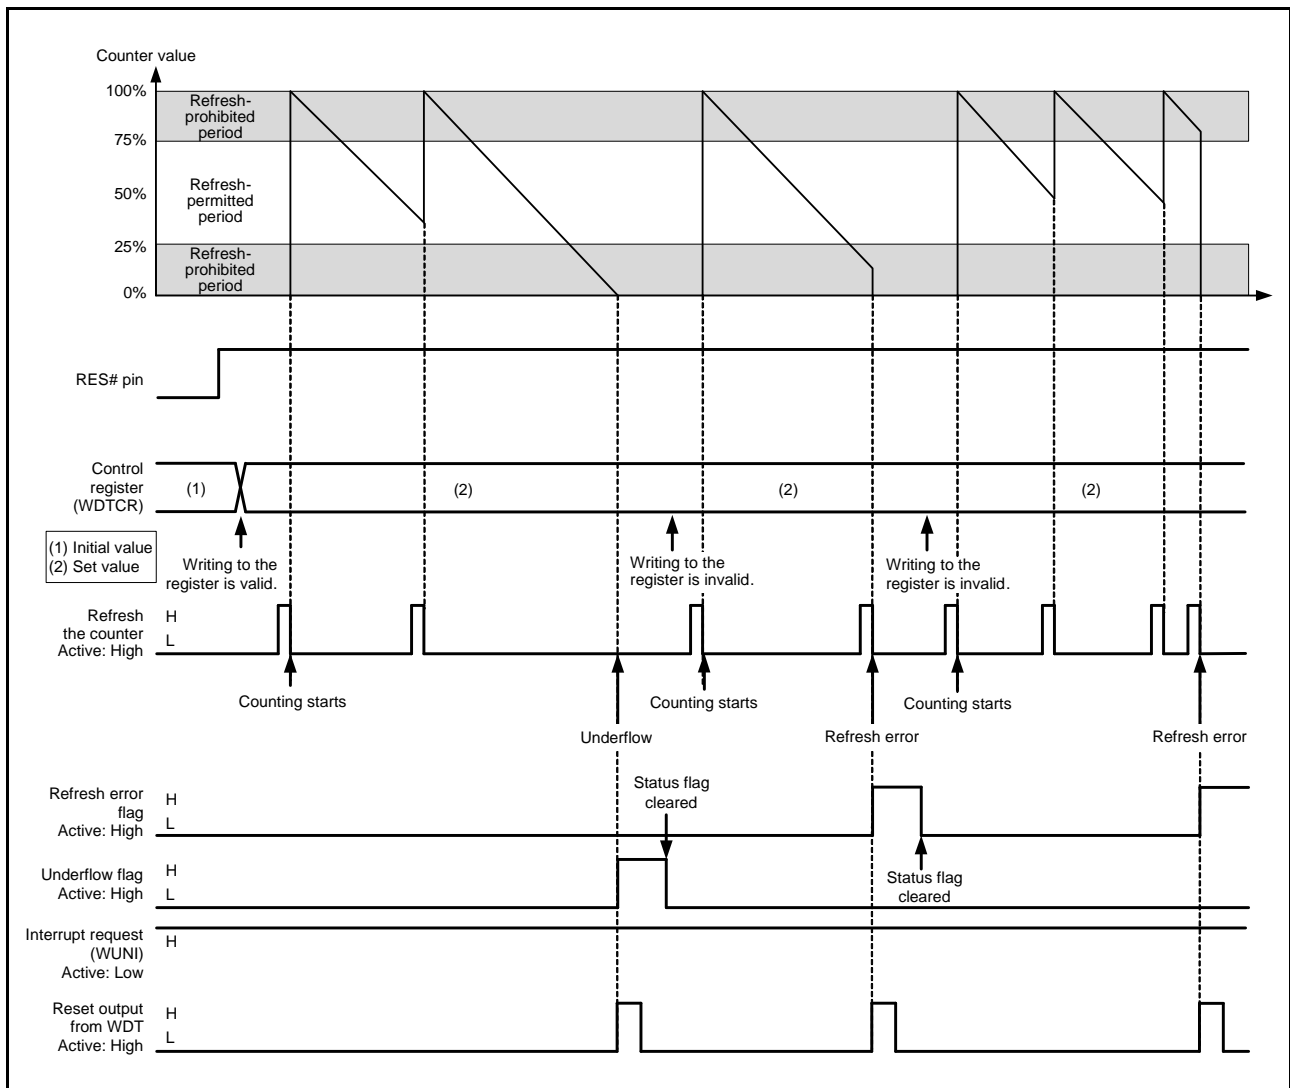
Counter value

100%

Refresh-prohibited period

75%

Refresh-permitted period

50%

25%

Refresh-prohibited period

0%

RES# pin

Control register (WDTCR)

(1)

(2)

(2)

(2)

(1) Initial value
(2) Set value

Writing to the register is valid.

Writing to the register is invalid.

Writing to the register is invalid.

Refresh the counter Active: High

H

L

Counting starts

Counting starts

Counting starts

Underflow

Refresh error

Refresh error

Refresh error flag Active: High

H

L

Status flag cleared

Underflow flag Active: High

H

L

Status flag cleared

Interrupt request (WUNI) Active: Low

H

Reset output from WDT Active: High

H

L